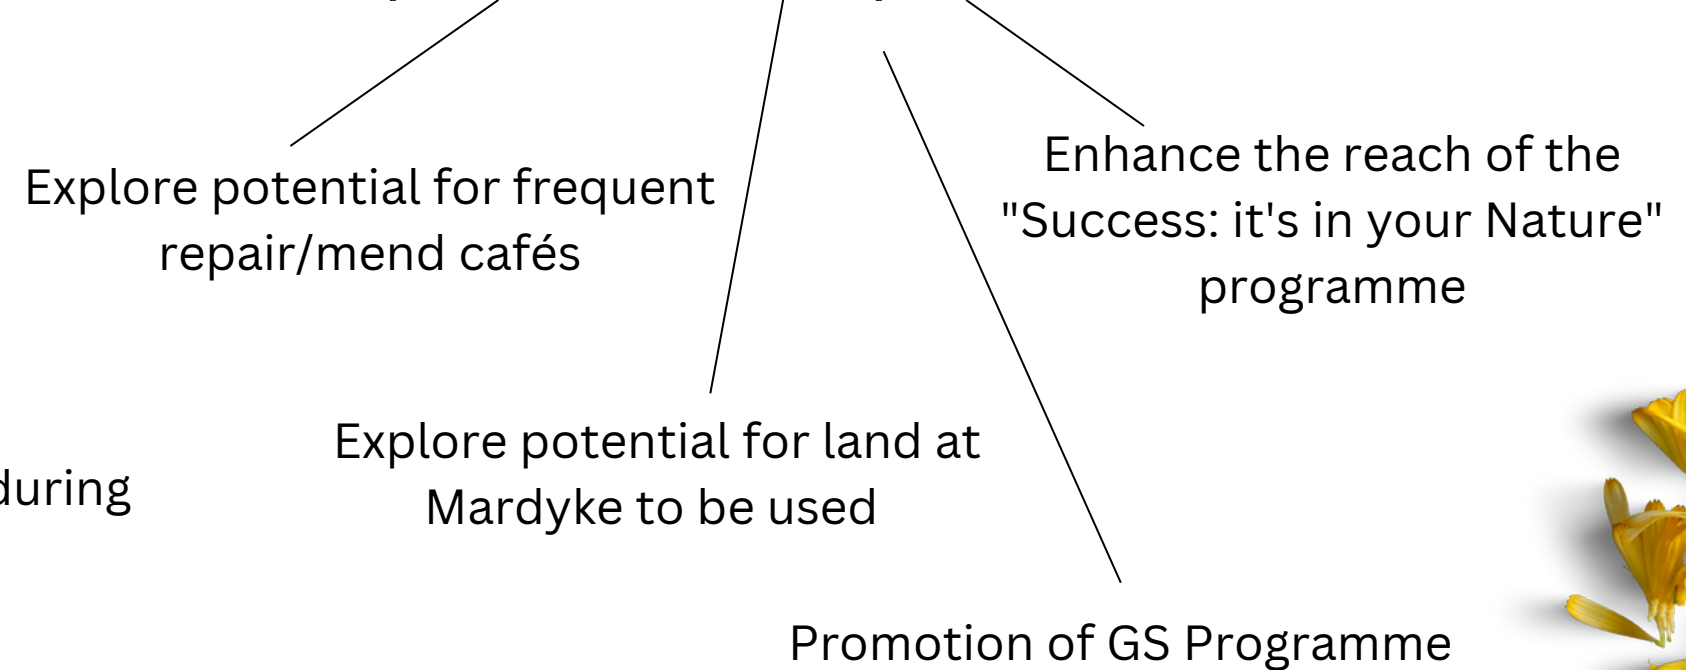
Explore potential for frequent repair/mend cafés

Enhance the reach of the "Success: it's in your Nature" programme

during

Explore potential for land at Mardyke to be used

Promotion of GS Programme